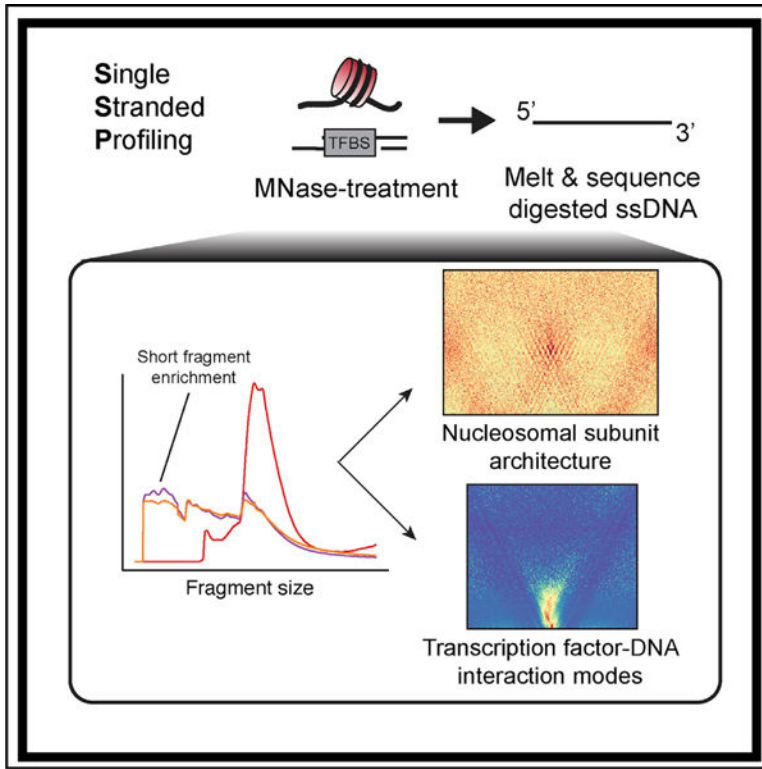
Single Stranded Profiling

TFBS

MNase-treatment

5' 3'

Melt & sequence digested ssDNA

Short fragment enrichment

Fragment size

Nucleosomal subunit architecture

Transcription factor-DNA interaction modes